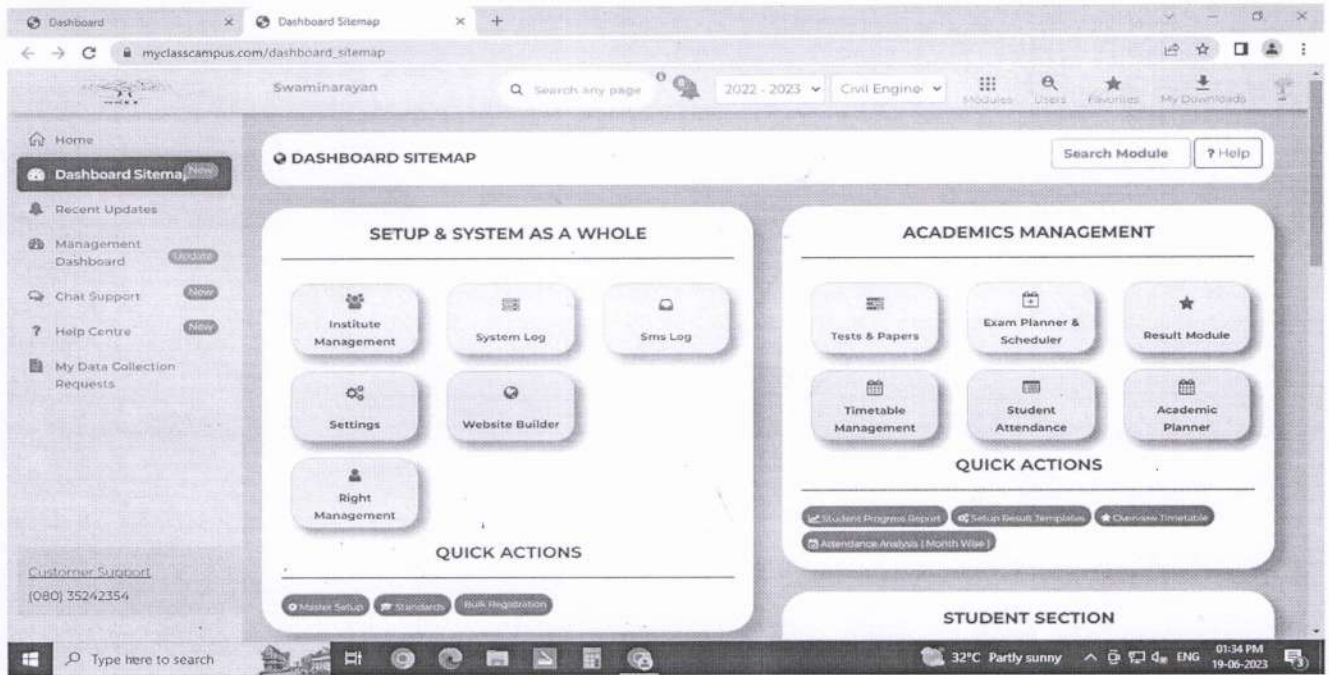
Dashboard
Dashboard Sitemap
+
myclasscampus.com/dashboard_sitemap

Swaminarayan
Search any page
0
2022 - 2023
Civil Engine
Modules
Users
Favorites
My Downloads

Home
Dashboard Sitemap New
Recent Updates
Management Dashboard Update
Chat Support New
Help Centre New
My Data Collection Requests

Customer Support
(080) 35242354

DASHBOARD SITEMAP
Search Module
? Help

SETUP & SYSTEM AS A WHOLE

Institute Management
System Log
Sms Log
Settings
Website Builder
Right Management

QUICK ACTIONS

Master Setup
Standards
Bulk Registration

ACADEMICS MANAGEMENT

Tests & Papers
Exam Planner & Scheduler
Result Module
Timetable Management
Student Attendance
Academic Planner

QUICK ACTIONS

Student Progress Report
Setup Result Templates
Overview Timetable
Attendance Analysis ( Month Wise )

STUDENT SECTION

Type here to search
32°C Partly sunny
ENG
01:34 PM
19-06-2023